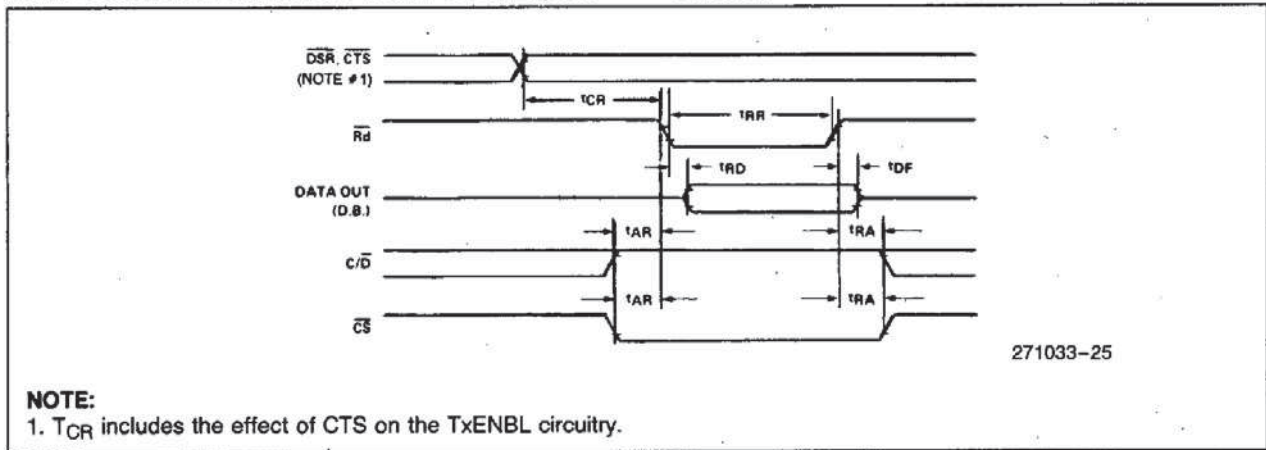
$\overline{DSR}$, $\overline{CTS}$
(NOTE #1)
$t_{CR}$
$t_{RR}$
$\overline{Rd}$
$t_{RD}$
$t_{DF}$
DATA OUT
(D.B.)
$t_{AR}$
$t_{RA}$
C/$\overline{D}$
$t_{AR}$
$t_{RA}$
$\overline{CS}$
271033–25

NOTE:
1. $T_{CR}$ includes the effect of CTS on the TxENBL circuitry.